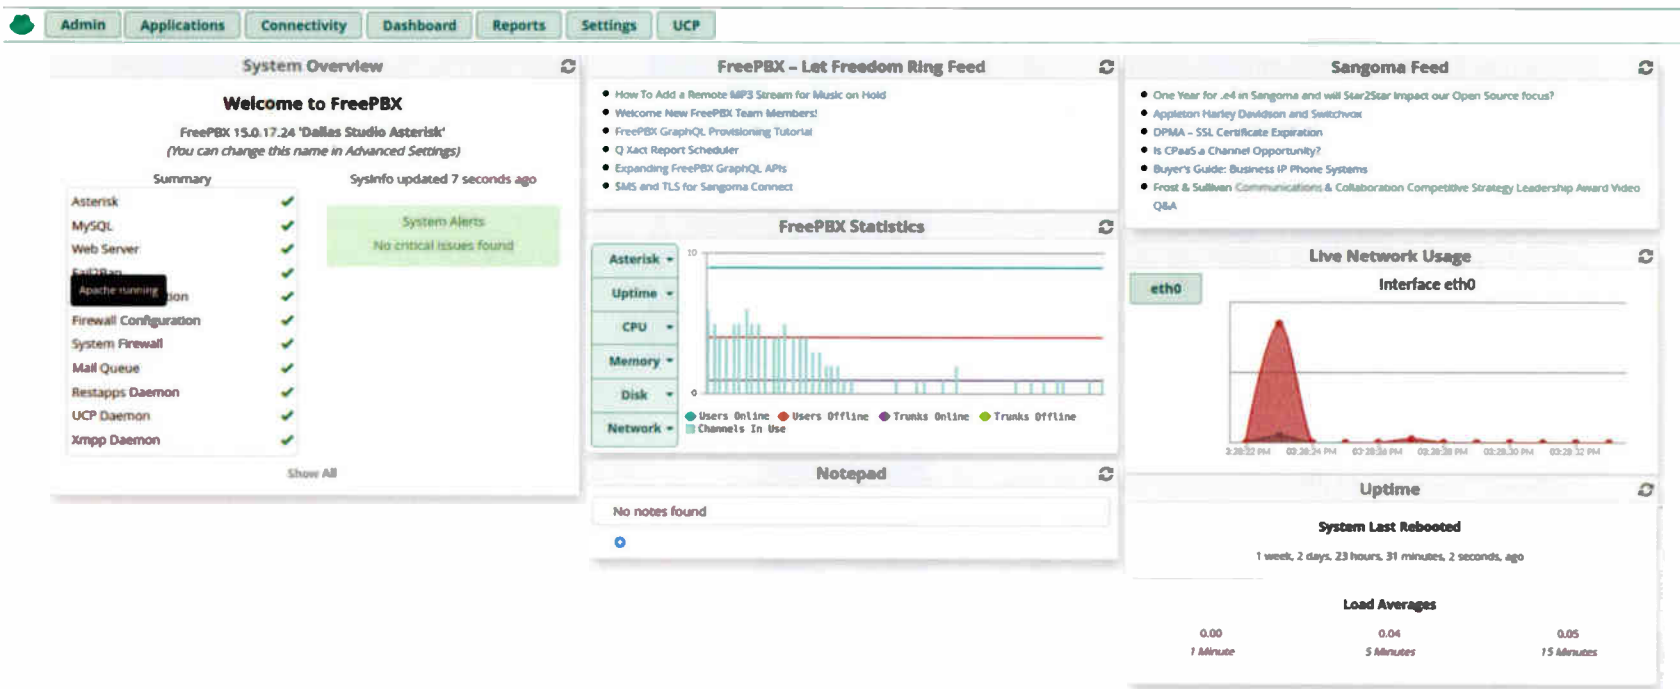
Admin Applications Connectivity Dashboard Reports Settings UCP

System Overview

Welcome to FreePBX

FreePBX 15.0.17.24 'Dallas Studio Asterisk'
(You can change this name in Advanced Settings)

Summary

Sysinfo updated 7 seconds ago

Asterisk ✔
MySQL ✔
Web Server ✔
Fail2Ban ✔
Apache running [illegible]ion ✔
Firewall Configuration ✔
System Firewall ✔
Mail Queue ✔
Restapps Daemon ✔
UCP Daemon ✔
Xmpp Daemon ✔

System Alerts
No critical issues found

Show All

FreePBX - Let Freedom Ring Feed

- How To Add a Remote MP3 Stream for Music on Hold
- Welcome New FreePBX Team Members!
- FreePBX GraphQL Provisioning Tutorial
- Q Xact Report Scheduler
- Expanding FreePBX GraphQL APIs
- SMS and TLS for Sangoma Connect

FreePBX Statistics

Asterisk
Uptime
CPU
Memory
Disk
Network

10
0

Users Online Users Offline Trunks Online Trunks Offline Channels In Use

Notepad

No notes found

Sangoma Feed

- One Year for .e4 in Sangoma and will Star2Star impact our Open Source focus?
- Appleton Harley Davidson and Switchvox
- DPMA - SSL Certificate Expiration
- Is CPaaS a Channel Opportunity?
- Buyer's Guide: Business IP Phone Systems
- Frost & Sullivan Communications & Collaboration Competitive Strategy Leadership Award Video Q&A

Live Network Usage

eth0

Interface eth0

2:28:22 PM 02:28:24 PM 02:28:26 PM 02:28:28 PM 02:28:30 PM 02:28:32 PM

Uptime

System Last Rebooted

1 week, 2 days, 23 hours, 31 minutes, 2 seconds, ago

Load Averages

0.00
1 Minute

0.04
5 Minutes

0.05
15 Minutes